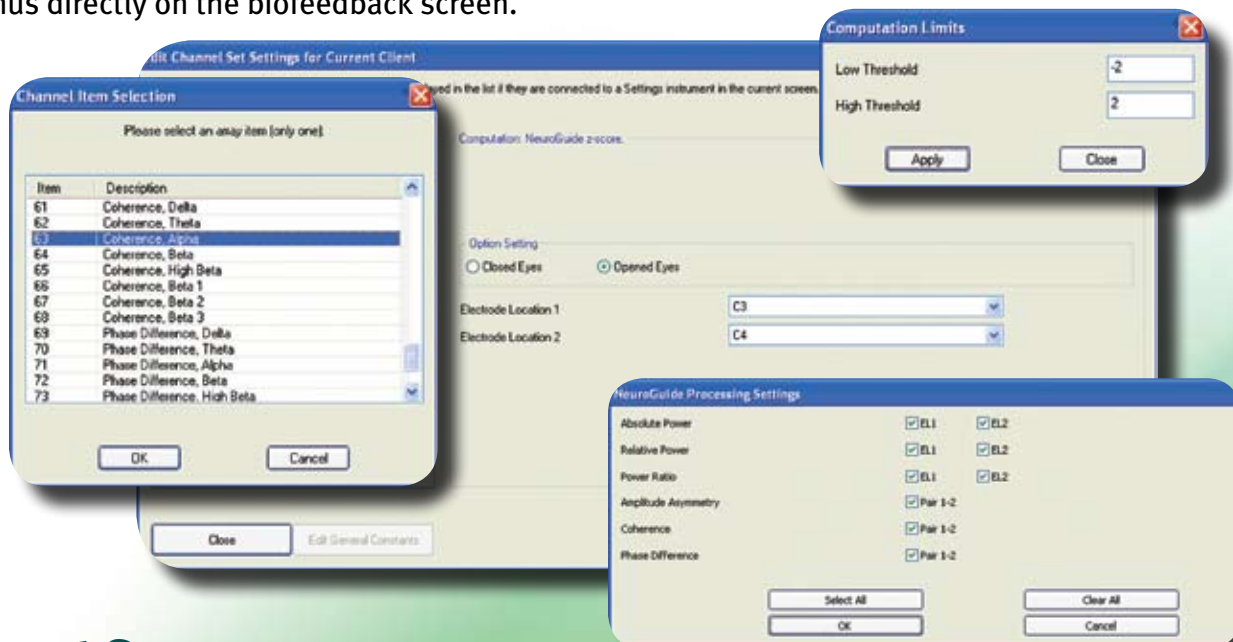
mus directly on the biofeedback screen.

dit Channel Set Settings for Current Client

yed in the list if they are connected to a Settings instrument in the current screen.

Computation: NeuroGuide z-score.

Option Setting

Closed Eyes

Opened Eyes

Electrode Location 1 C3

Electrode Location 2 C4

Close

Edit General Constants

Channel Item Selection

Please select an array item (only one).

| Item | Description |
|---|---|
| 61 | Coherence, Delta |
| 62 | Coherence, Theta |
| 63 | Coherence, Alpha |
| 64 | Coherence, Beta |
| 65 | Coherence, High Beta |
| 66 | Coherence, Beta 1 |
| 67 | Coherence, Beta 2 |
| 68 | Coherence, Beta 3 |
| 69 | Phase Difference, Delta |
| 70 | Phase Difference, Theta |
| 71 | Phase Difference, Alpha |
| 72 | Phase Difference, Beta |
| 73 | Phase Difference, High Beta |

OK

Cancel

Computation Limits

Low Threshold -2

High Threshold 2

Apply

Close

NeuroGuide Processing Settings

Absolute Power EL1 EL2

Relative Power EL1 EL2

Power Ratio EL1 EL2

Amplitude Asymmetry Pair 1-2

Coherence Pair 1-2

Phase Difference Pair 1-2

Select All

Clear All

OK

Cancel